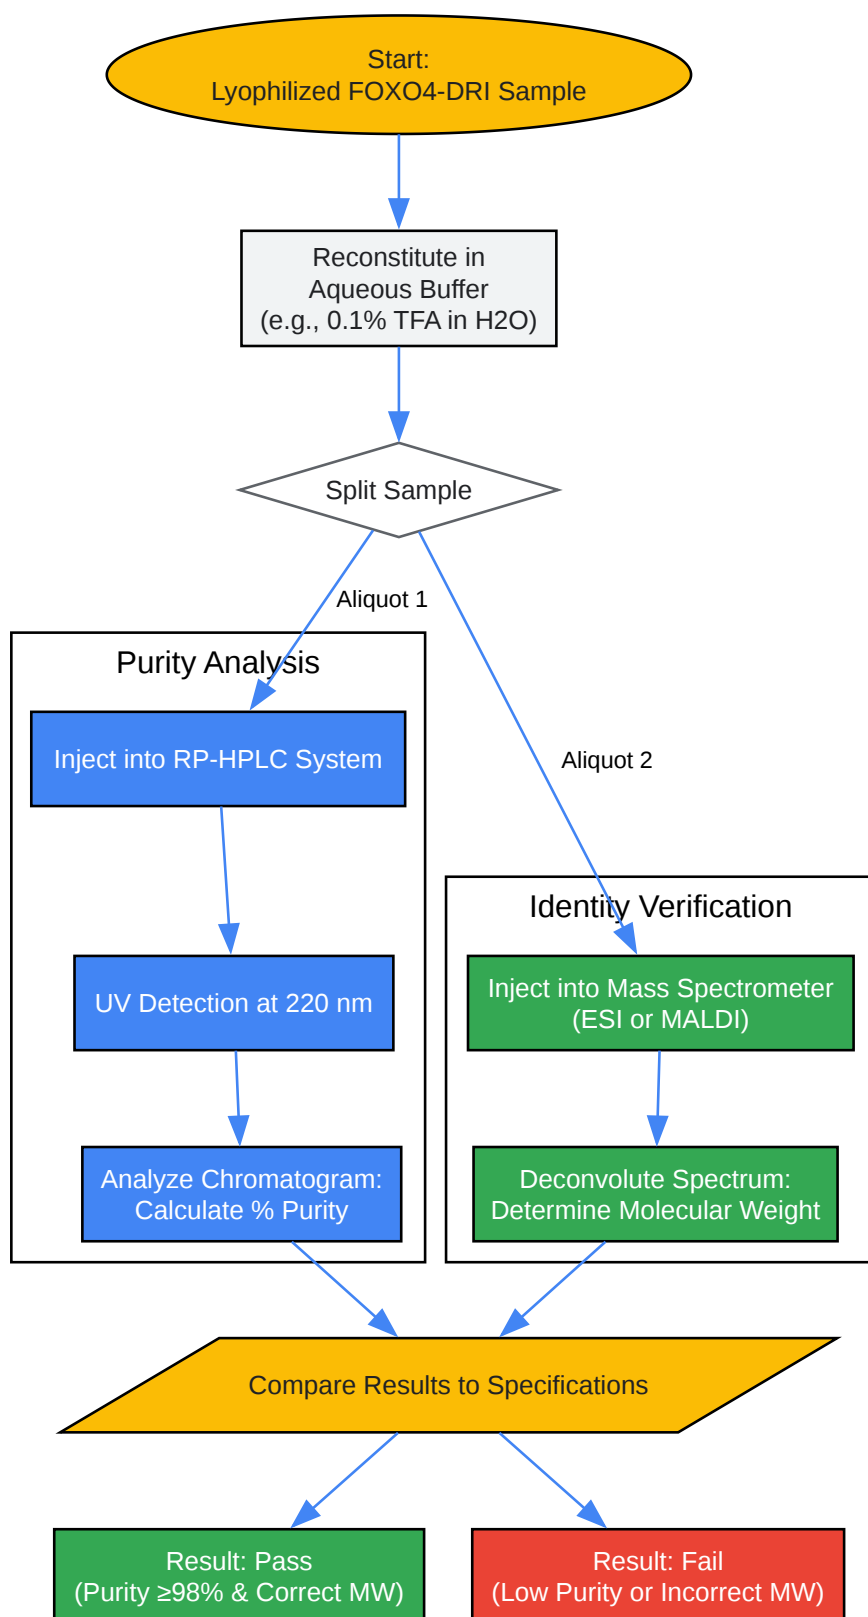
Start:
Lyophilized FOXO4-DRI Sample

Reconstitute in Aqueous Buffer (e.g., 0.1% TFA in H2O)

Split Sample

Aliquot 1

Aliquot 2

Purity Analysis

Inject into RP-HPLC System

UV Detection at 220 nm

Analyze Chromatogram: Calculate % Purity

Identity Verification

Inject into Mass Spectrometer (ESI or MALDI)

Deconvolute Spectrum: Determine Molecular Weight

Compare Results to Specifications

Result: Pass
(Purity ≥98% & Correct MW)

Result: Fail
(Low Purity or Incorrect MW)